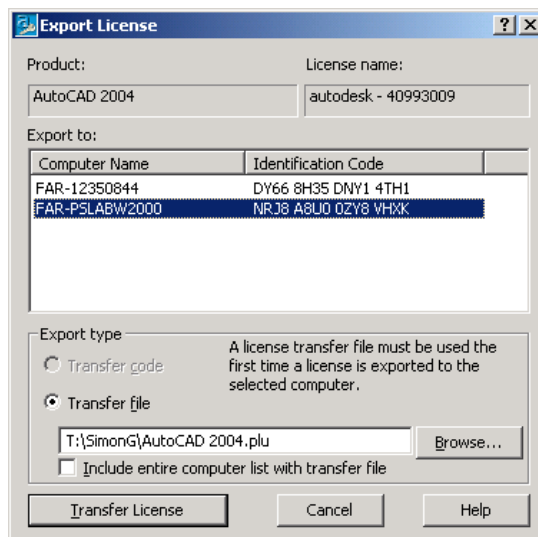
Export License ? X

Product:
AutoCAD 2004

License name:
autodesk - 40993009

Export to:

| Computer Name | Identification Code |
|---|---|
| FAR-12350844 | DY66 8H35 DNY1 4TH1 |
| FAR-PSLABW2000 | NRJ8 A8U0 0ZY8 VHXK |

Export type

Transfer code

Transfer file

A license transfer file must be used the first time a license is exported to the selected computer.

T:\SimonG\AutoCAD 2004.plu

Browse...

Include entire computer list with transfer file

Transfer License

Cancel

Help